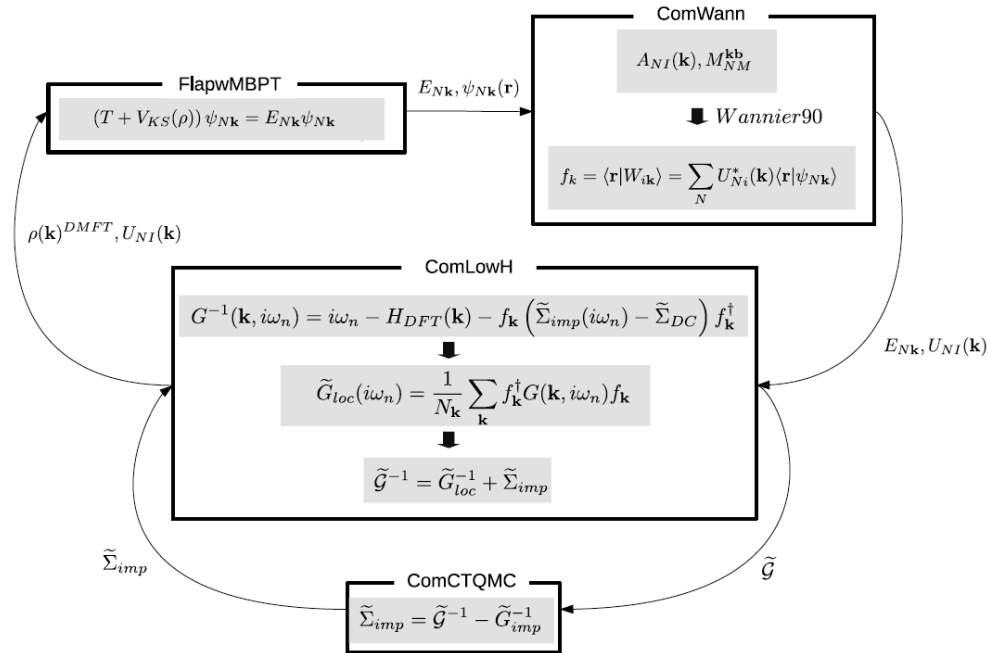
ComWann

$A_{NI}(\mathbf{k}), M_{NM}^{\mathbf{kb}}$

$Wannier90$

$f_k = \langle \mathbf{r}|W_{i\mathbf{k}}\rangle = \sum_N U_{Ni}^*(\mathbf{k})\langle \mathbf{r}|\psi_{N\mathbf{k}}\rangle$

FlapwMBPT

$(T + V_{KS}(\rho))\,\psi_{N\mathbf{k}} = E_{N\mathbf{k}}\psi_{N\mathbf{k}}$

$E_{N\mathbf{k}}, \psi_{N\mathbf{k}}(\mathbf{r})$

$\rho(\mathbf{k})^{DMFT}, U_{NI}(\mathbf{k})$

ComLowH

$G^{-1}(\mathbf{k}, i\omega_n) = i\omega_n - H_{DFT}(\mathbf{k}) - f_{\mathbf{k}}\left(\widetilde{\Sigma}_{imp}(i\omega_n) - \widetilde{\Sigma}_{DC}\right) f_{\mathbf{k}}^{\dagger}$

$\widetilde{G}_{loc}(i\omega_n) = \frac{1}{N_{\mathbf{k}}}\sum_{\mathbf{k}} f_{\mathbf{k}}^{\dagger} G(\mathbf{k}, i\omega_n) f_{\mathbf{k}}$

$\widetilde{\mathcal{G}}^{-1} = \widetilde{G}_{loc}^{-1} + \widetilde{\Sigma}_{imp}$

$E_{N\mathbf{k}}, U_{NI}(\mathbf{k})$

$\widetilde{\Sigma}_{imp}$

$\widetilde{\mathcal{G}}$

ComCTQMC

$\widetilde{\Sigma}_{imp} = \widetilde{\mathcal{G}}^{-1} - \widetilde{G}_{imp}^{-1}$